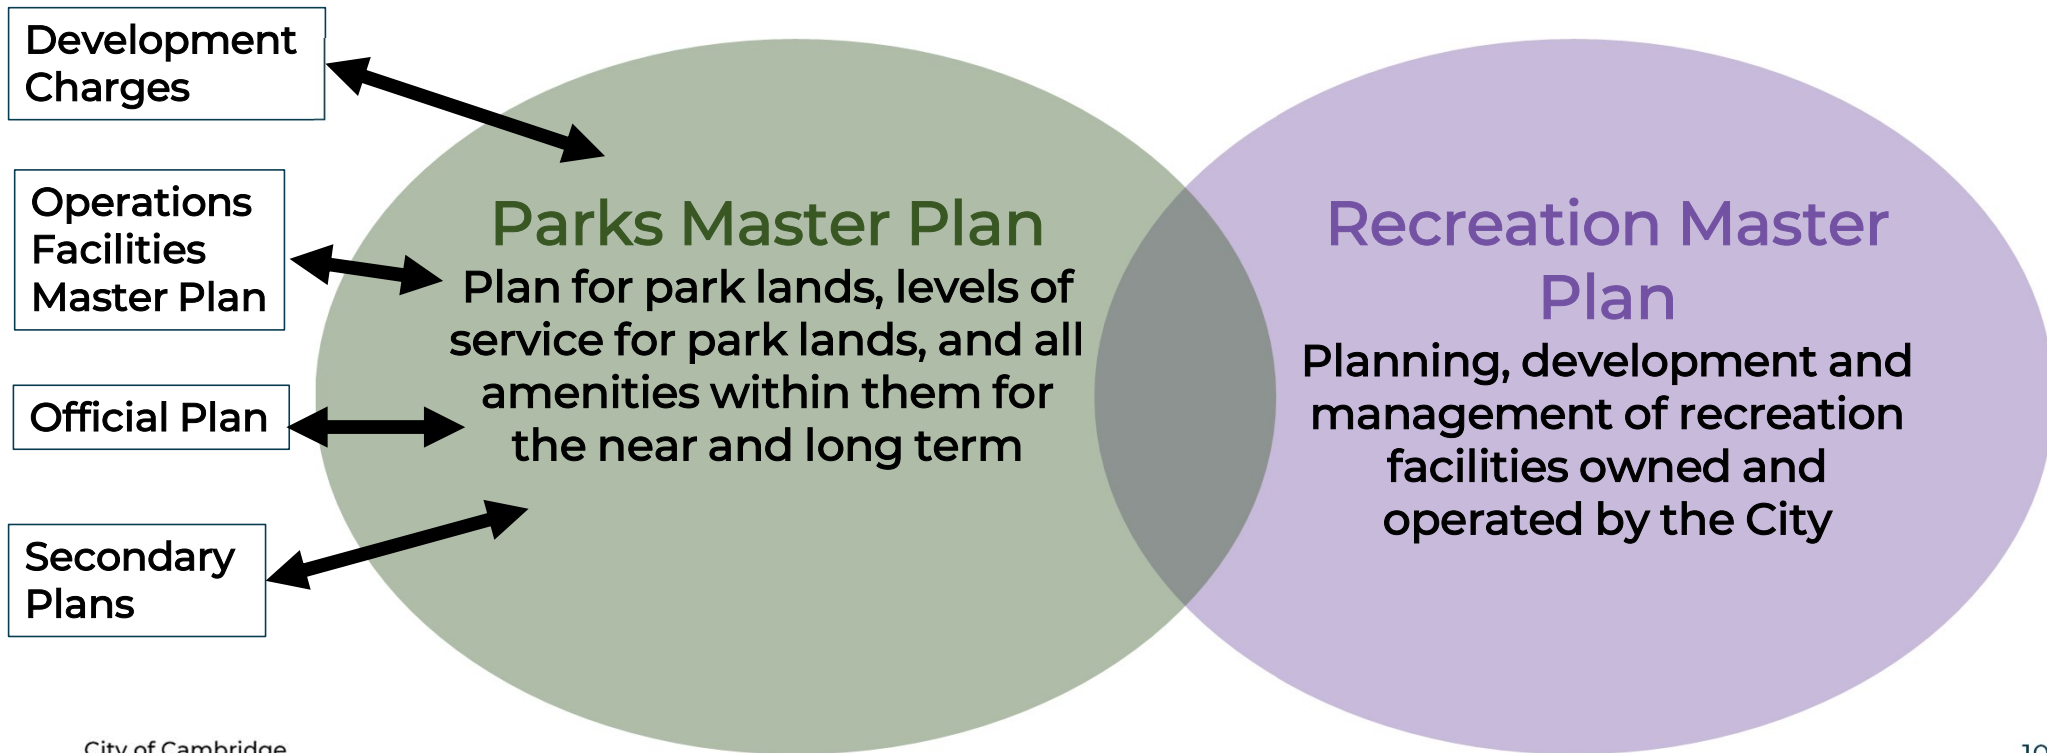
Development Charges

Operations Facilities Master Plan

Official Plan

Secondary Plans

Parks Master Plan

Plan for park lands, levels of service for park lands, and all amenities within them for the near and long term

Recreation Master Plan

Planning, development and management of recreation facilities owned and operated by the City

City of Cambridge

10